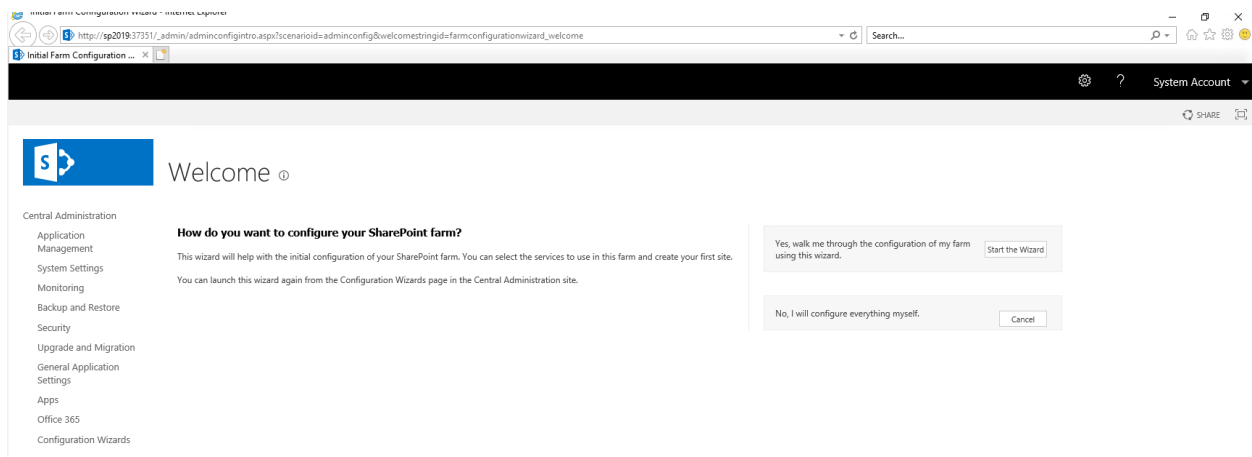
Initial Farm Configuration Wizard - Internet Explorer

http://sp2019:37351/_admin/adminconfigintro.aspx?scenarioid=adminconfig&welcomestringid=farmconfigurationwizard_welcome

Search...

Initial Farm Configuration ...

System Account

SHARE

S

Welcome

Central Administration

Application Management

System Settings

Monitoring

Backup and Restore

Security

Upgrade and Migration

General Application Settings

Apps

Office 365

Configuration Wizards

How do you want to configure your SharePoint farm?

This wizard will help with the initial configuration of your SharePoint farm. You can select the services to use in this farm and create your first site.

You can launch this wizard again from the Configuration Wizards page in the Central Administration site.

Yes, walk me through the configuration of my farm using this wizard.

Start the Wizard

No, I will configure everything myself.

Cancel